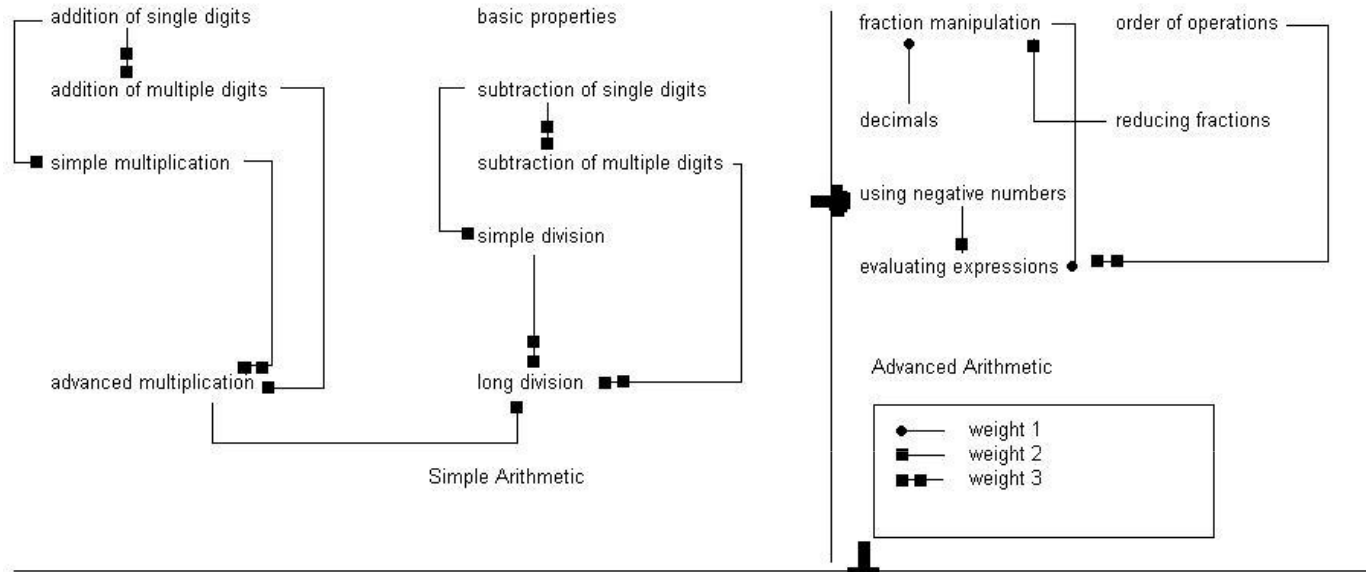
addition of single digits

addition of multiple digits

simple multiplication

advanced multiplication

basic properties

subtraction of single digits

subtraction of multiple digits

simple division

long division

Simple Arithmetic

fraction manipulation

order of operations

decimals

reducing fractions

using negative numbers

evaluating expressions

Advanced Arithmetic

weight 1
weight 2
weight 3